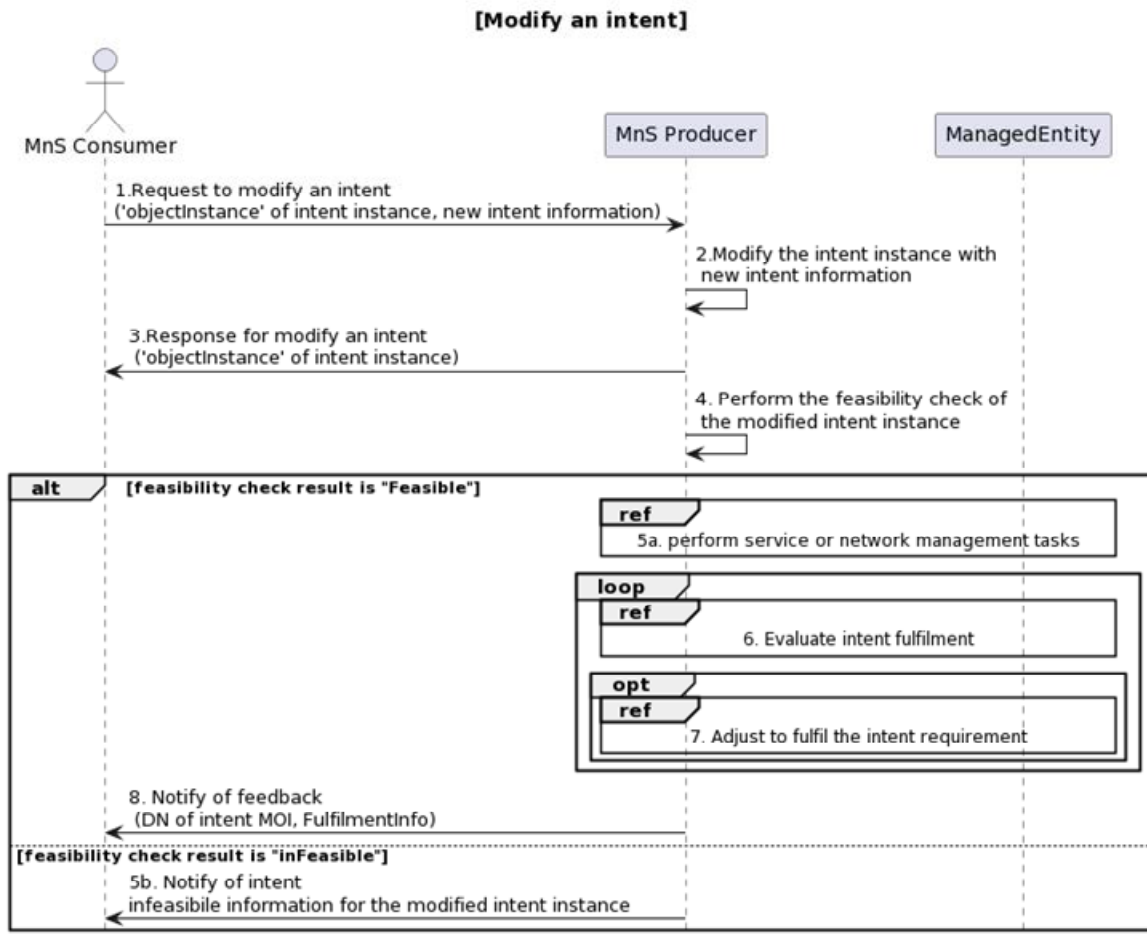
[Modify an intent]

MnS Consumer

MnS Producer

ManagedEntity

1.Request to modify an intent ('objectInstance' of intent instance, new intent information)

2.Modify the intent instance with new intent information

3.Response for modify an intent ('objectInstance' of intent instance)

4. Perform the feasibility check of the modified intent instance

alt [feasibility check result is "Feasible"]

ref

5a. perform service or network management tasks

loop

ref

6. Evaluate intent fulfilment

opt

ref

7. Adjust to fulfil the intent requirement

8. Notify of feedback (DN of intent MOI, FulfilmentInfo)

[feasibility check result is "inFeasible"]

5b. Notify of intent infeasibile information for the modified intent instance